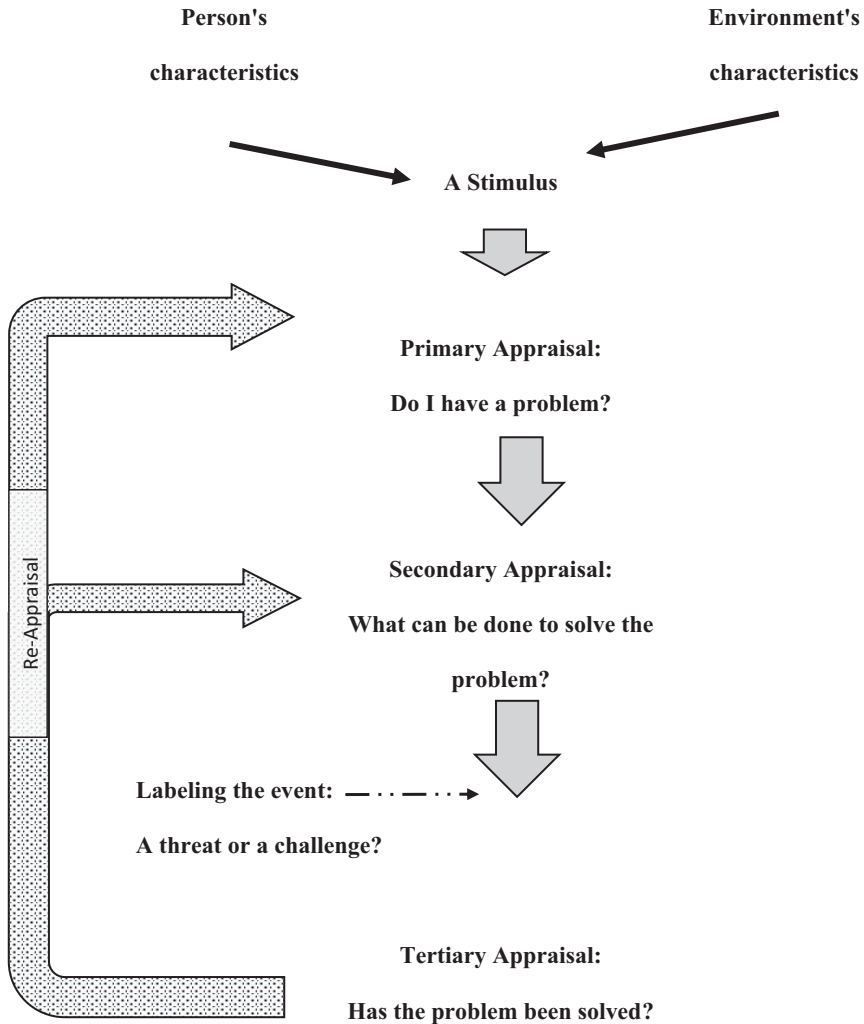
Person's characteristics

Environment's characteristics

A Stimulus

Primary Appraisal:

Do I have a problem?

Secondary Appraisal:

What can be done to solve the problem?

Re-Appraisal

Labeling the event:

A threat or a challenge?

Tertiary Appraisal:

Has the problem been solved?